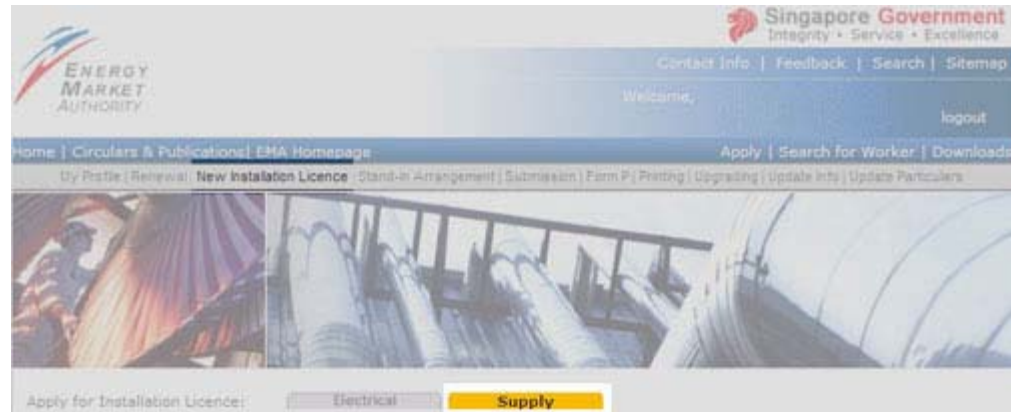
Singapore Government
Integrity • Service • Excellence

ENERGY MARKET AUTHORITY

Contact Info | Feedback | Search | Sitemap

Welcome,

logout

Home | Circulars & Publications | EMA Homepage

Apply | Search for Worker | Downloads

My Profile | Renewal | New Installation Licence | Stand-in Arrangement | Submission | Form P | Printing | Upgrading | Update Info | Update Particulars

Apply for Installation Licence: Electrical Supply